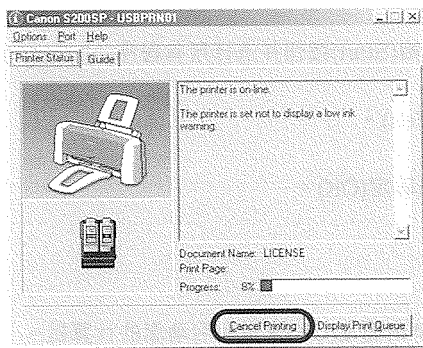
Canon S200SP - USBPRN01

Options Port Help

Printer Status Guide

The printer is on-line.

The printer is set not to display a low ink warning.

Document Name: LICENSE
Print Page:
Progress: 6%

Cancel Printing Display Print Queue